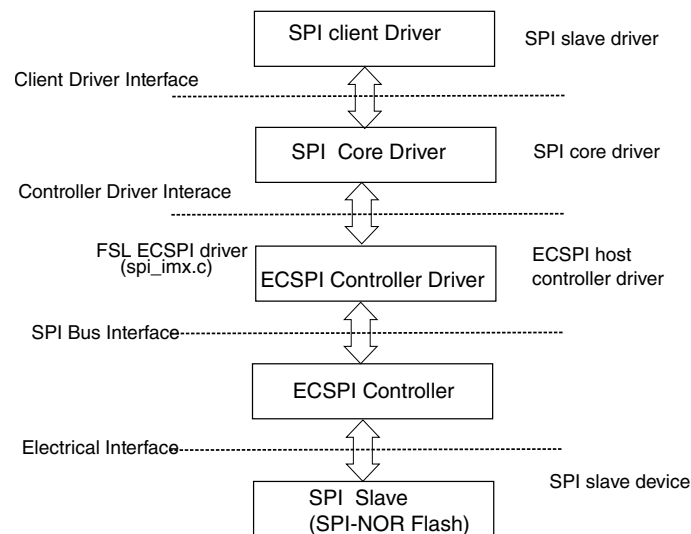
SPI client Driver

SPI slave driver

Client Driver Interface

SPI Core Driver

SPI core driver

Controller Driver Interace

FSL ECSPI driver
(spi_imx.c)

ECSPI Controller Driver

ECSPI host controller driver

SPI Bus Interface

ECSPI Controller

Electrical Interface

SPI slave device

SPI Slave
(SPI-NOR Flash)